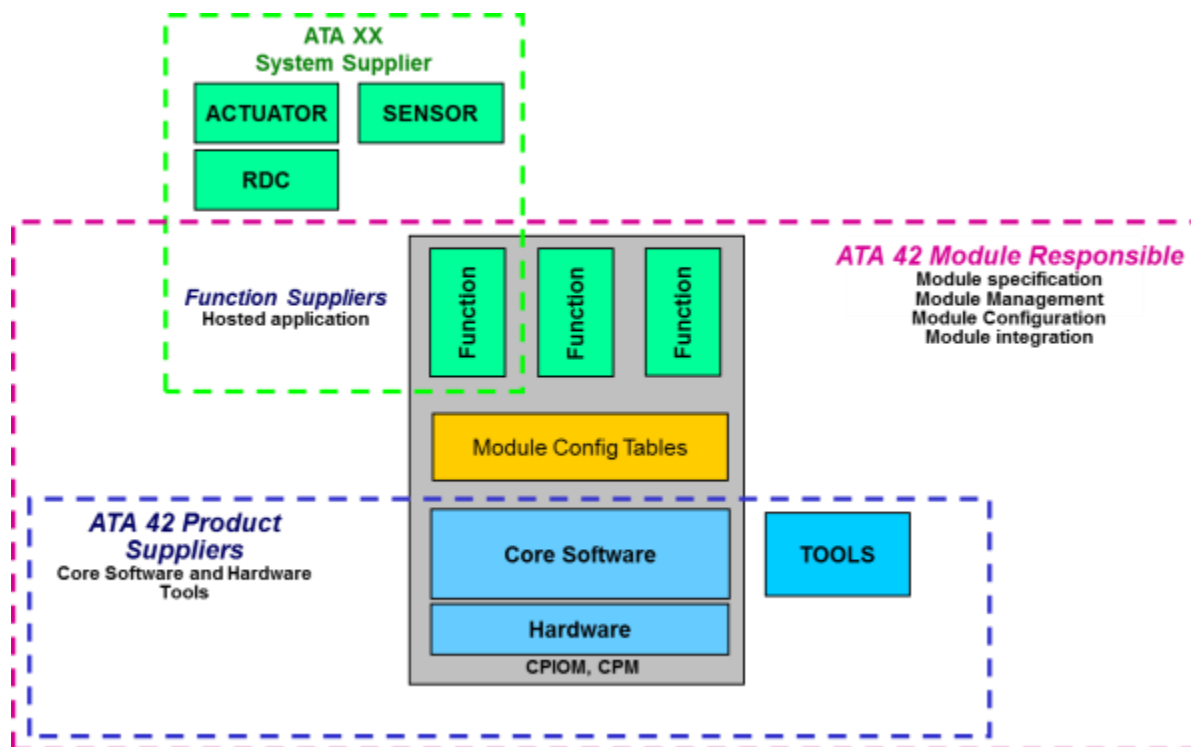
ATA XX
System Supplier

ACTUATOR

SENSOR

RDC

ATA 42 Module Responsible
Module specification
Module Management
Module Configuration
Module integration

Function Suppliers
Hosted application

Function

Function

Function

Module Config Tables

ATA 42 Product Suppliers
Core Software and Hardware Tools

Core Software

TOOLS

Hardware

CPIOM, CPM